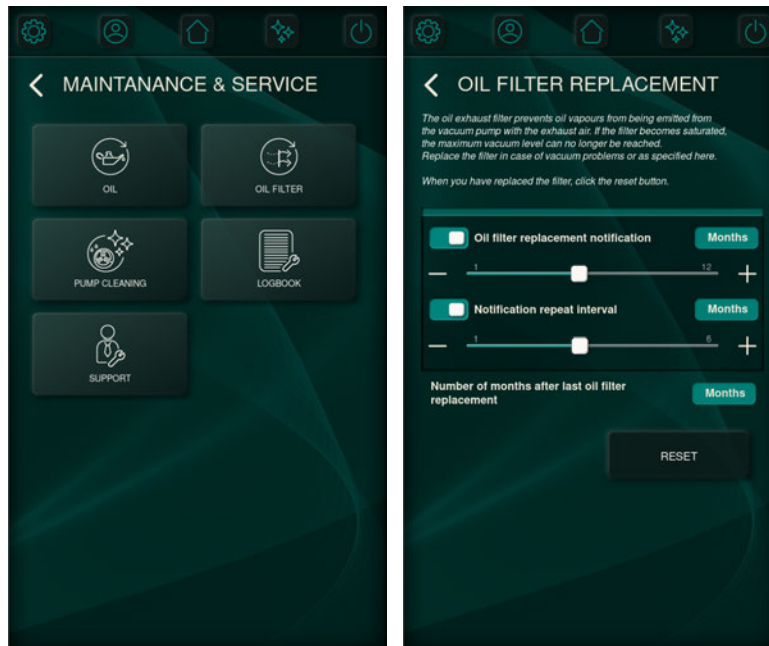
MAINTANANCE & SERVICE

OIL

OIL FILTER

PUMP CLEANING

LOGBOOK

SUPPORT

OIL FILTER REPLACEMENT

The oil exhaust filter prevents oil vapours from being emitted from the vacuum pump with the exhaust air. If the filter becomes saturated, the maximum vacuum level can no longer be reached.
Replace the filter in case of vacuum problems or as specified here.

When you have replaced the filter, click the reset button.

Oil filter replacement notification Months

1 12

Notification repeat interval Months

1 6

Number of months after last oil filter replacement Months

RESET